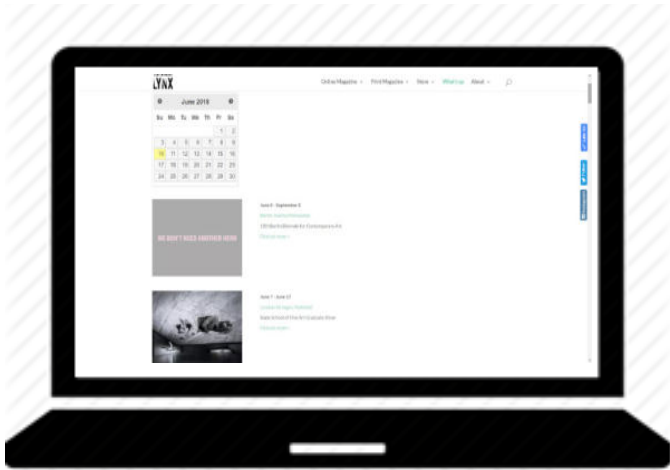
LYNX

Online Magazine ⌄ Print Magazine ⌄ News ⌄ What's up About ⌄

June 2018

| Su | Mo | Tu | We | Th | Fr | Sa |
|---|---|---|---|---|---|---|
| | | | | | 1 | 2 |
| 3 | 4 | 5 | 6 | 7 | 8 | 9 |
| 10 | 11 | 12 | 13 | 14 | 15 | 16 |
| 17 | 18 | 19 | 20 | 21 | 22 | 23 |
| 24 | 25 | 26 | 27 | 28 | 29 | 30 |

WE DON'T NEED ANOTHER HERO

June 8 - September 9

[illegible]

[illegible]

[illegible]

June 7 - June 17

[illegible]

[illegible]

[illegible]